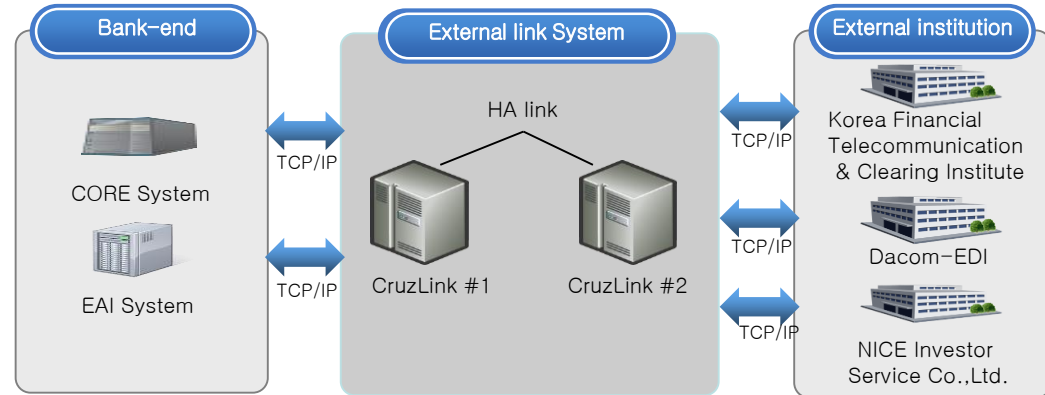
Bank-end

CORE System

EAI System

TCP/IP

TCP/IP

External link System

HA link

CruzLink #1

CruzLink #2

TCP/IP

TCP/IP

TCP/IP

External institution

Korea Financial Telecommunication & Clearing Institute

Dacom-EDI

NICE Investor Service Co.,Ltd.